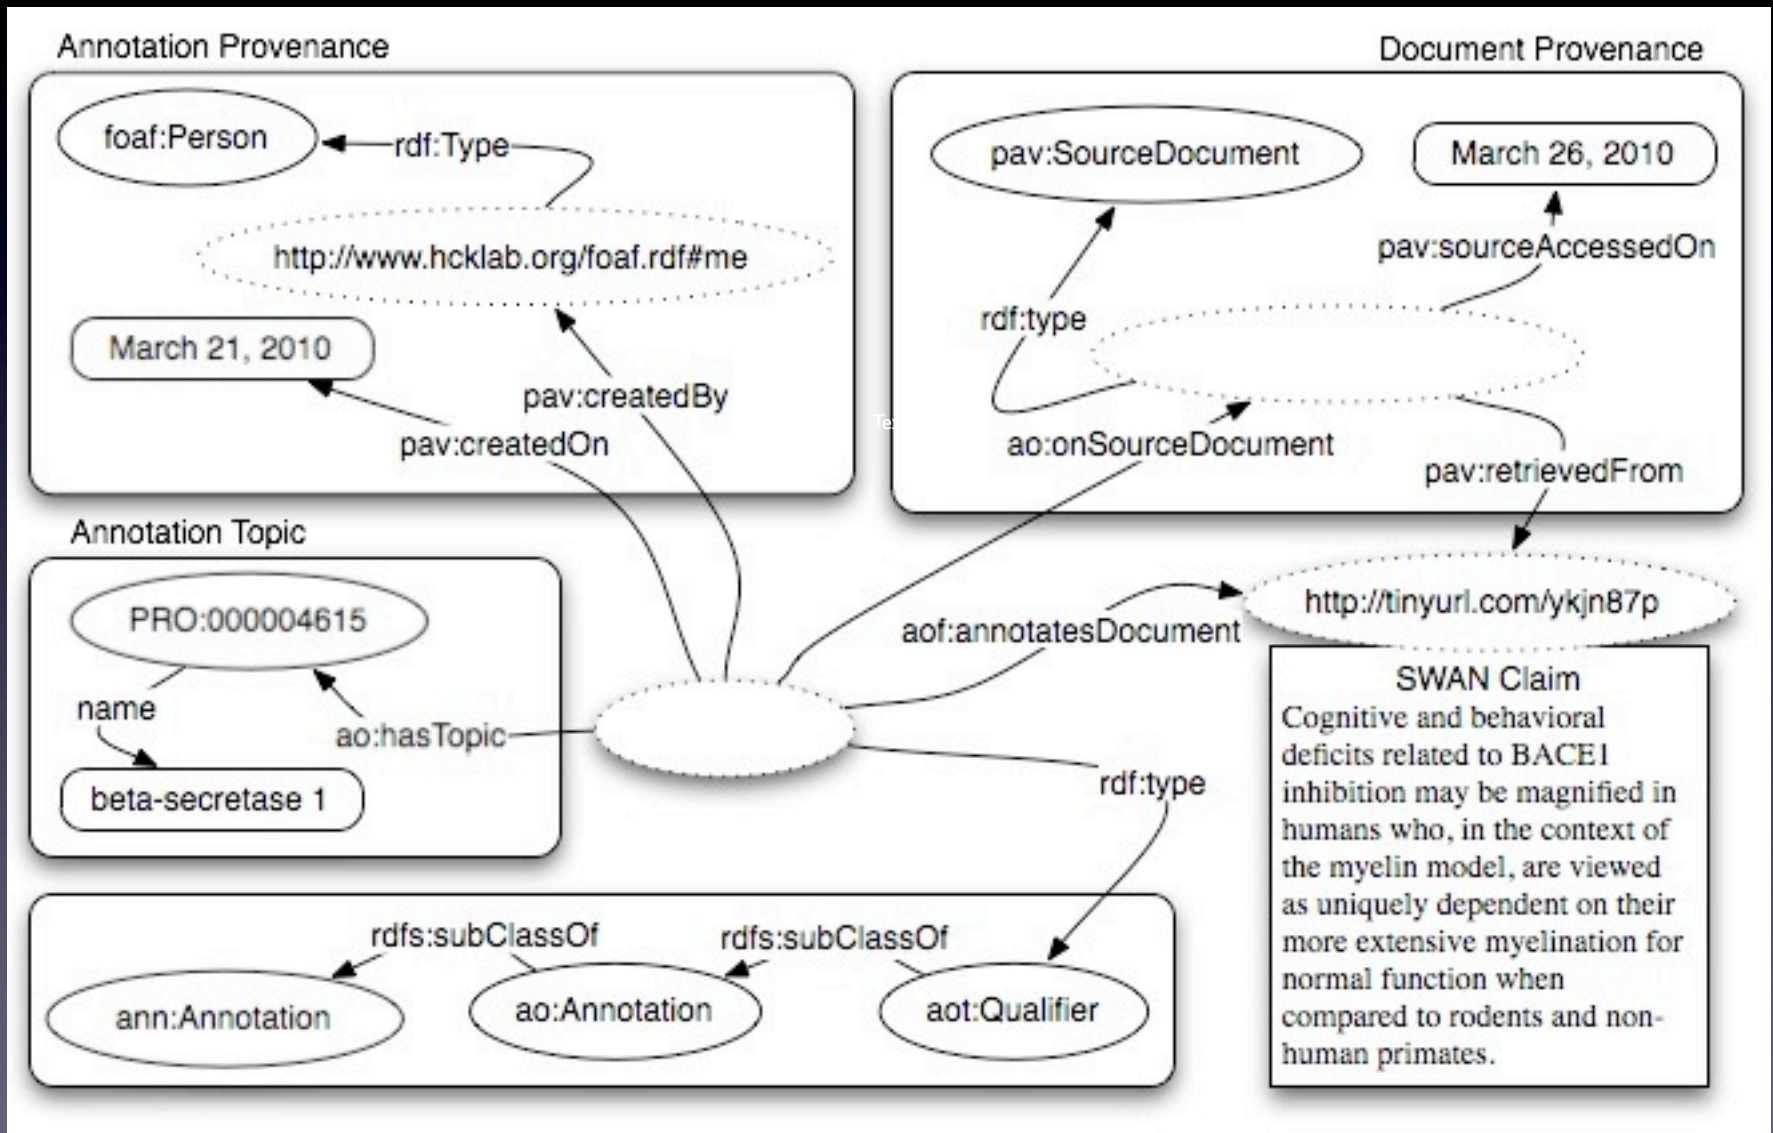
Annotation Provenance

foaf:Person

rdf:Type

http://www.hcklab.org/foaf.rdf#me

March 21, 2010

pav:createdBy

pav:createdOn

Document Provenance

pav:SourceDocument

March 26, 2010

pav:sourceAccessedOn

rdf:type

ao:onSourceDocument

pav:retrievedFrom

Annotation Topic

PRO:000004615

name

ao:hasTopic

beta-secretase 1

aof:annotatesDocument

http://tinyurl.com/ykjn87p

SWAN Claim
Cognitive and behavioral deficits related to BACE1 inhibition may be magnified in humans who, in the context of the myelin model, are viewed as uniquely dependent on their more extensive myelination for normal function when compared to rodents and non-human primates.

rdf:type

rdfs:subClassOf

rdfs:subClassOf

ann:Annotation

ao:Annotation

aot:Qualifier